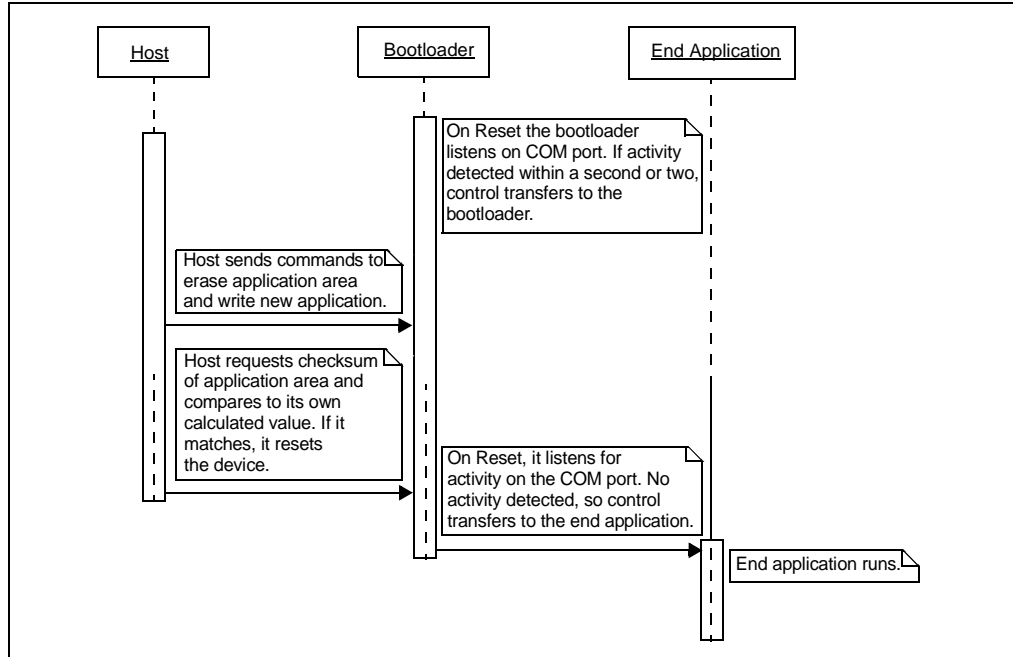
Host

Bootloader

End Application

On Reset the bootloader listens on COM port. If activity detected within a second or two, control transfers to the bootloader.

Host sends commands to erase application area and write new application.

Host requests checksum of application area and compares to its own calculated value. If it matches, it resets the device.

On Reset, it listens for activity on the COM port. No activity detected, so control transfers to the end application.

End application runs.